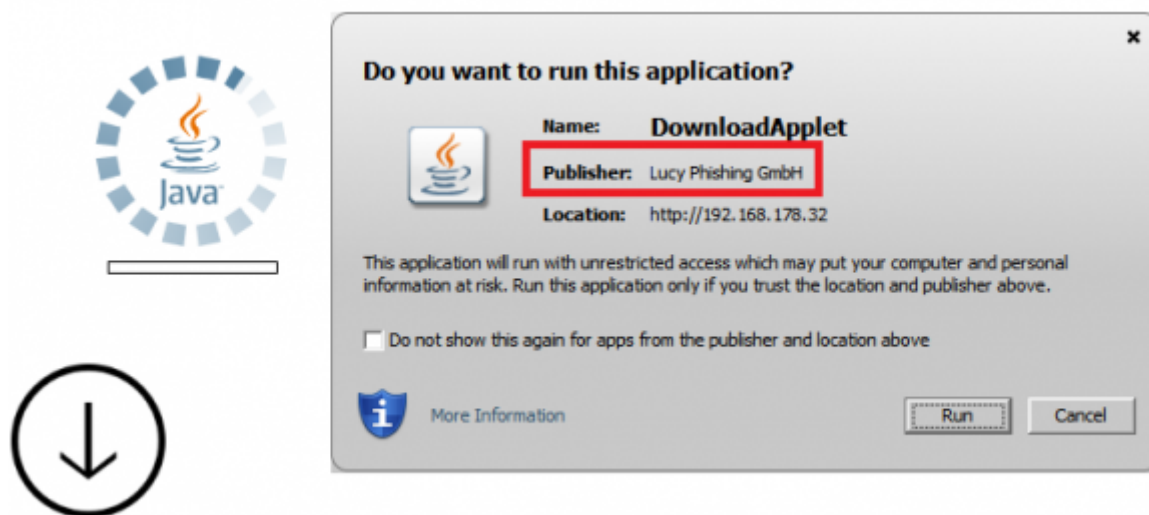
Java

×

Do you want to run this application?

Name: DownloadApplet

Publisher: Lucy Phishing GmbH

Location: http://192.168.178.32

This application will run with unrestricted access which may put your computer and personal information at risk. Run this application only if you trust the location and publisher above.

Do not show this again for apps from the publisher and location above

More Information

Run

Cancel